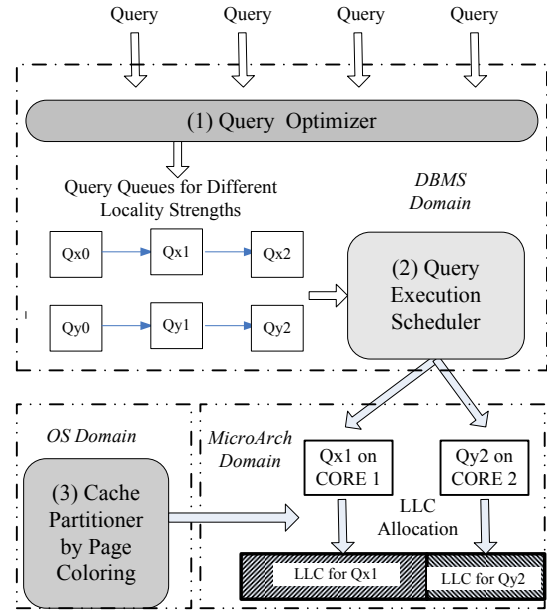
Query Query Query Query

(1) Query Optimizer

Query Queues for Different Locality Strengths

DBMS Domain

Qx0 Qx1 Qx2

Qy0 Qy1 Qy2

(2) Query Execution Scheduler

OS Domain

MicroArch Domain

(3) Cache Partitioner by Page Coloring

Qx1 on CORE 1

Qy2 on CORE 2

LLC Allocation

LLC for Qx1

LLC for Qy2